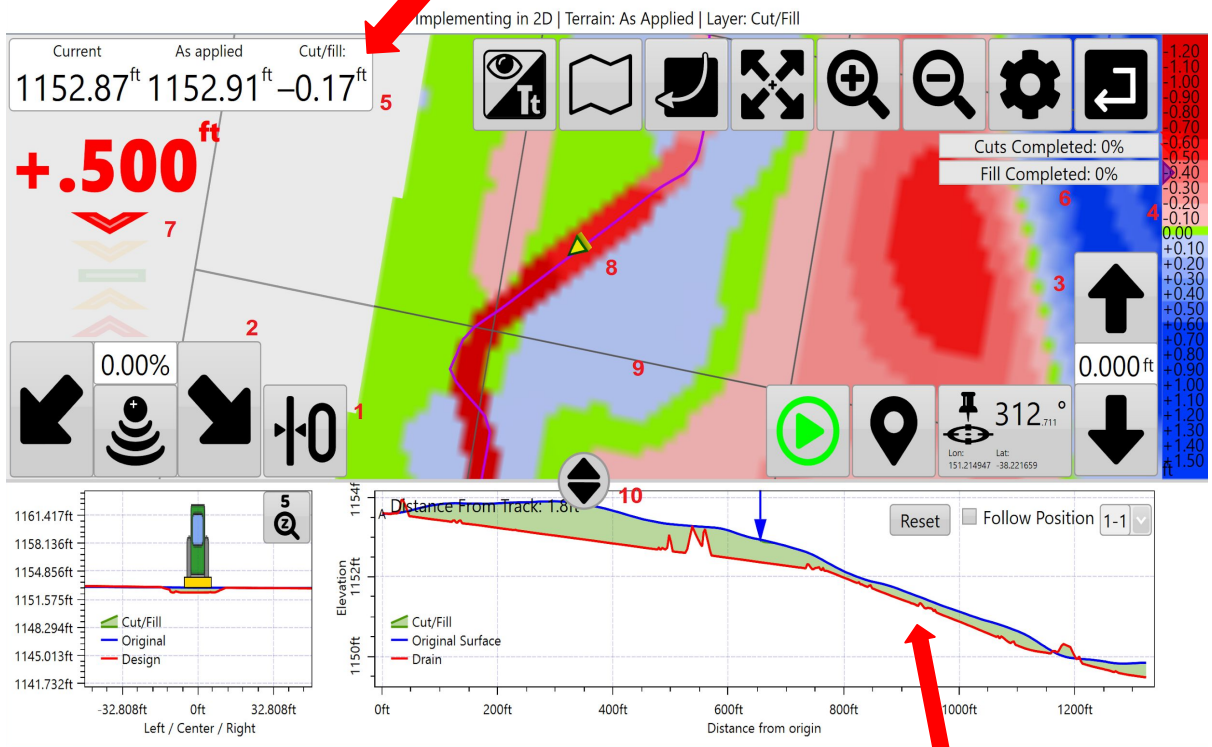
Implementing in 2D | Terrain: As Applied | Layer: Cut/Fill

Current As applied Cut/fill:
1152.87$^{ft}$ 1152.91$^{ft}$ –0.17$^{ft}$ 5

+.500$^{ft}$

7

Cuts Completed: 0%
Fill Completed: 0%
6

-1.20
-1.10
-1.00
-0.90
-0.80
-0.70
-0.60
-0.50
-0.40
-0.30
-0.20
-0.10
0.00
+0.10
+0.20
+0.30
+0.40
+0.50
+0.60
+0.70
+0.80
+0.90
+1.00
+1.10
+1.20
+1.30
+1.40
+1.50
ft

4
3
8
2
9
1

0.00%

0.000 ft

312.$_{711}$ °
Lon: 151.214947 Lat: -38.221659

10

5

1161.417ft
1158.136ft
1154.856ft
1151.575ft
1148.294ft
1145.013ft
1141.732ft
-32.808ft 0ft 32.808ft
Left / Center / Right
Cut/Fill
Original
Design

Distance From Track: 1.8ft
Reset
Follow Position 1-1
A
1154ft
1152ft
1150ft
Elevation
Cut/Fill
Original Surface
Drain
0ft 200ft 400ft 600ft 800ft 1000ft 1200ft
Distance from origin